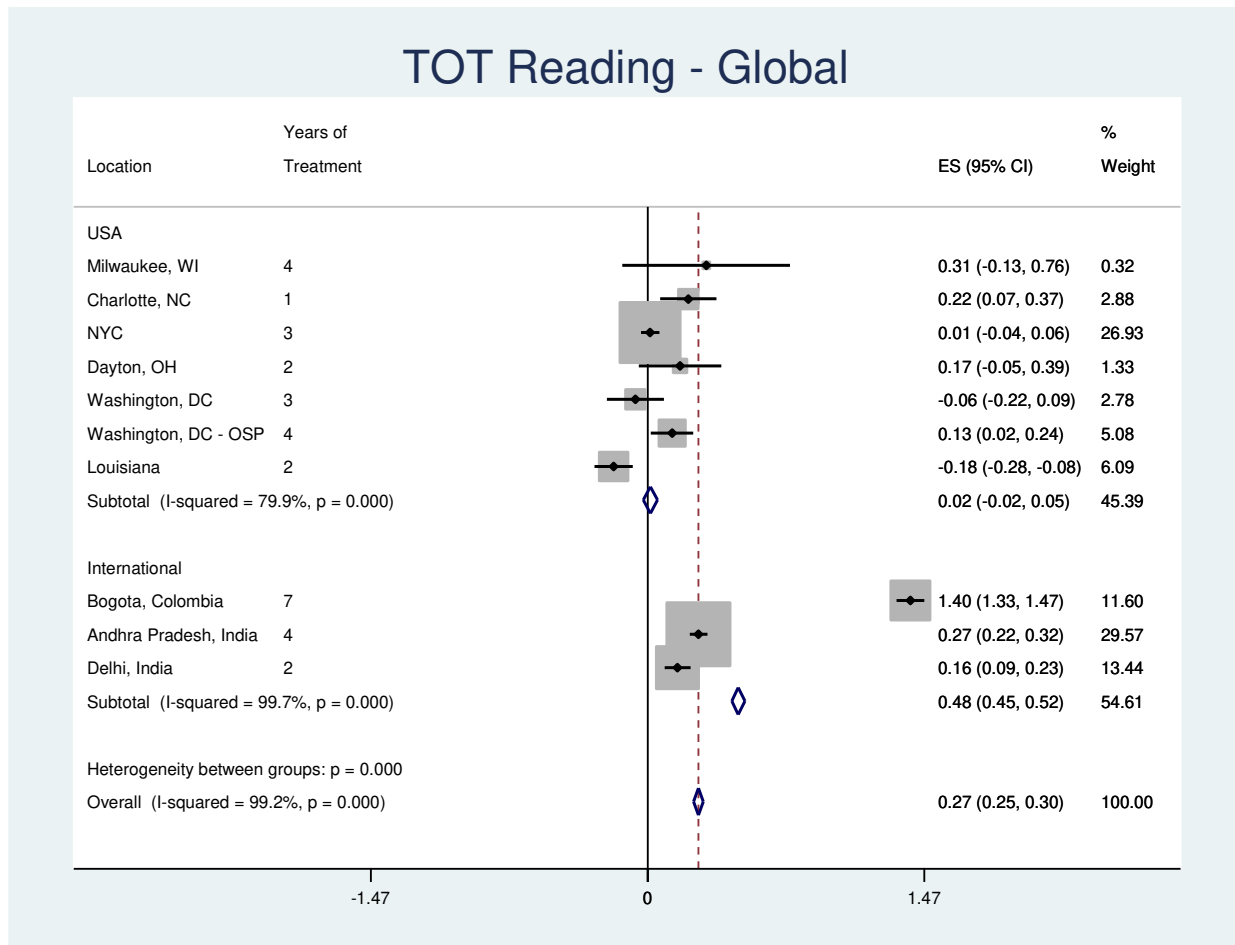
TOT Reading - Global

| Location | Years of Treatment | ES (95% CI) | % Weight |
|---|---|---|---|
| USA | | | |
| Milwaukee, WI | 4 | 0.31 (-0.13, 0.76) | 0.32 |
| Charlotte, NC | 1 | 0.22 (0.07, 0.37) | 2.88 |
| NYC | 3 | 0.01 (-0.04, 0.06) | 26.93 |
| Dayton, OH | 2 | 0.17 (-0.05, 0.39) | 1.33 |
| Washington, DC | 3 | -0.06 (-0.22, 0.09) | 2.78 |
| Washington, DC - OSP | 4 | 0.13 (0.02, 0.24) | 5.08 |
| Louisiana | 2 | -0.18 (-0.28, -0.08) | 6.09 |
| Subtotal (I-squared = 79.9%, p = 0.000) | | 0.02 (-0.02, 0.05) | 45.39 |
| International | | | |
| Bogota, Colombia | 7 | 1.40 (1.33, 1.47) | 11.60 |
| Andhra Pradesh, India | 4 | 0.27 (0.22, 0.32) | 29.57 |
| Delhi, India | 2 | 0.16 (0.09, 0.23) | 13.44 |
| Subtotal (I-squared = 99.7%, p = 0.000) | | 0.48 (0.45, 0.52) | 54.61 |
| Heterogeneity between groups: p = 0.000 | | | |
| Overall (I-squared = 99.2%, p = 0.000) | | 0.27 (0.25, 0.30) | 100.00 |

-1.47
0
1.47